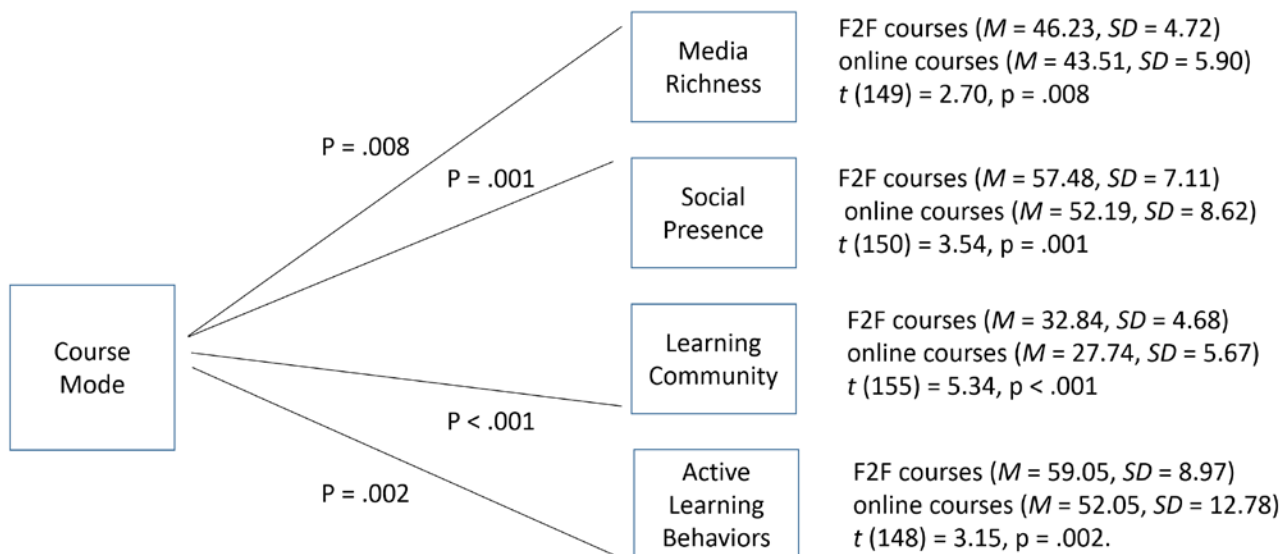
Course Mode

P = .008

P = .001

P < .001

P = .002

Media Richness

F2F courses ($M$ = 46.23, $SD$ = 4.72)
online courses ($M$ = 43.51, $SD$ = 5.90)
$t$ (149) = 2.70, p = .008

Social Presence

F2F courses ($M$ = 57.48, $SD$ = 7.11)
online courses ($M$ = 52.19, $SD$ = 8.62)
$t$ (150) = 3.54, p = .001

Learning Community

F2F courses ($M$ = 32.84, $SD$ = 4.68)
online courses ($M$ = 27.74, $SD$ = 5.67)
$t$ (155) = 5.34, p < .001

Active Learning Behaviors

F2F courses ($M$ = 59.05, $SD$ = 8.97)
online courses ($M$ = 52.05, $SD$ = 12.78)
$t$ (148) = 3.15, p = .002.